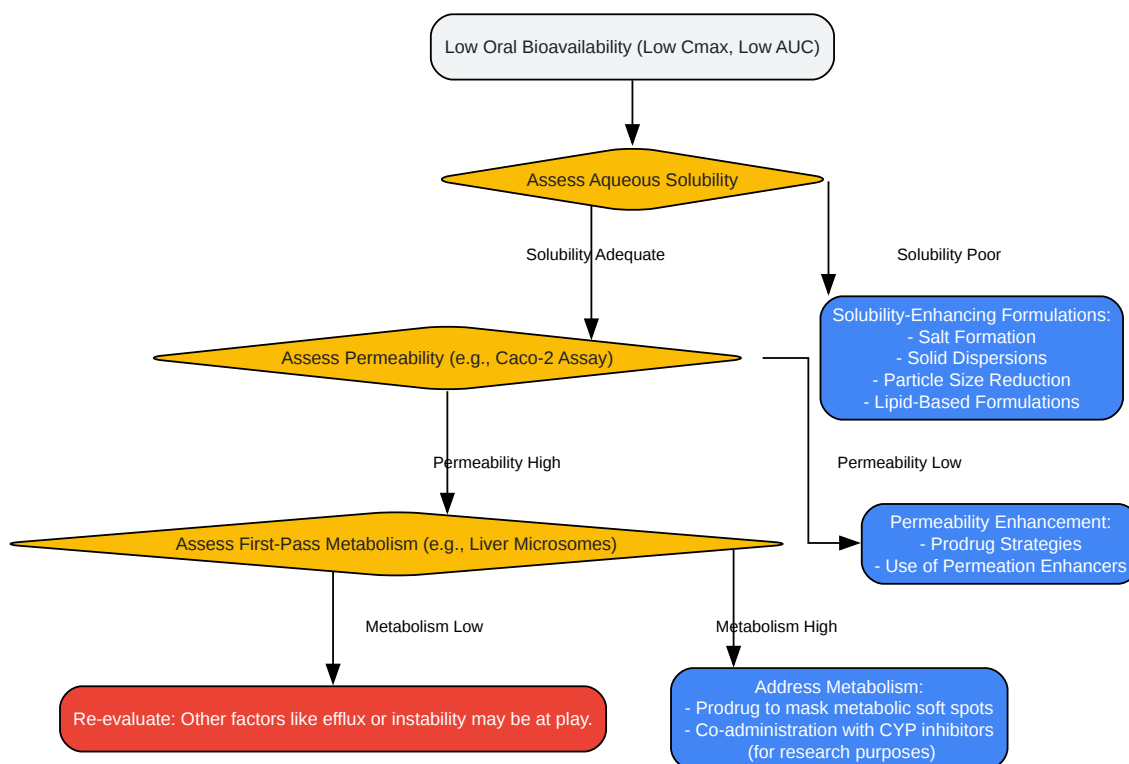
Low Oral Bioavailability (Low Cmax, Low AUC)

Assess Aqueous Solubility

Solubility Adequate

Solubility Poor

Solubility-Enhancing Formulations:
- Salt Formation
- Solid Dispersions
- Particle Size Reduction
- Lipid-Based Formulations

Assess Permeability (e.g., Caco-2 Assay)

Permeability High

Permeability Low

Permeability Enhancement:
- Prodrug Strategies
- Use of Permeation Enhancers

Assess First-Pass Metabolism (e.g., Liver Microsomes)

Metabolism Low

Metabolism High

Re-evaluate: Other factors like efflux or instability may be at play.

Address Metabolism:
- Prodrug to mask metabolic soft spots
- Co-administration with CYP inhibitors
(for research purposes)